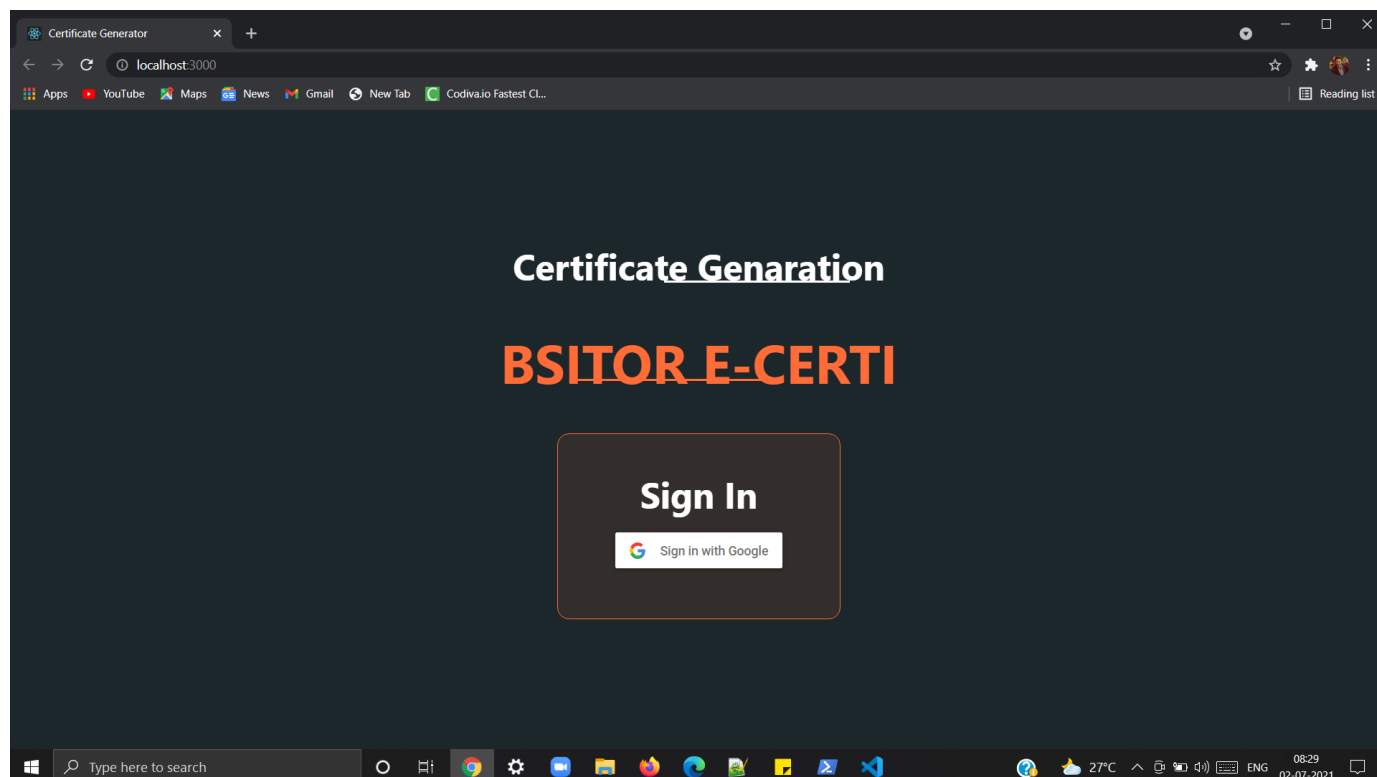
Certificate Generator ×

localhost:3000

Apps YouTube Maps News Gmail New Tab Codiva.io Fastest Cl...

Reading list

Certificate Genaration

BSITOR E-CERTI

Sign In

Sign in with Google

Type here to search

27°C ENG 08:29 02-07-2021